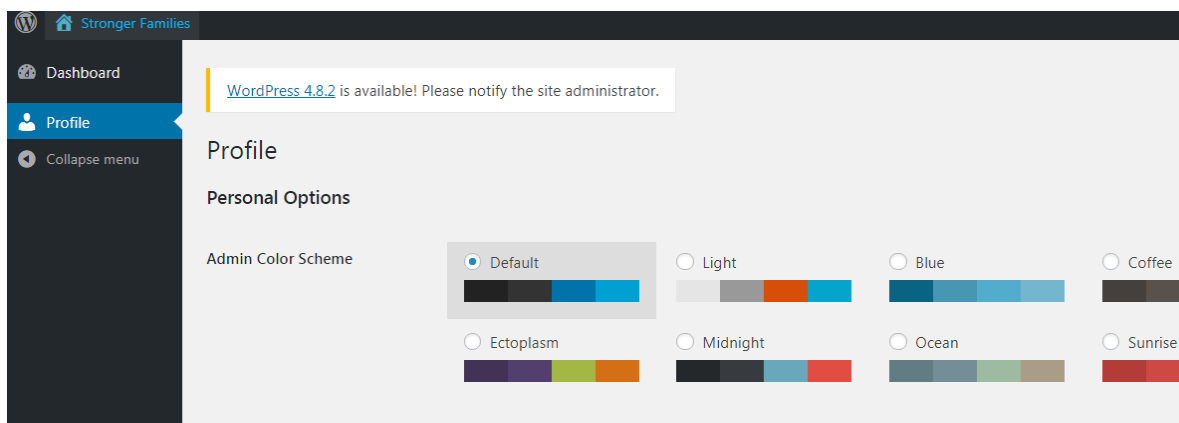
Stronger Families

Dashboard

Profile

Collapse menu

WordPress 4.8.2 is available! Please notify the site administrator.

Profile

Personal Options

Admin Color Scheme

Default

Light

Blue

Coffee

Ectoplasm

Midnight

Ocean

Sunrise